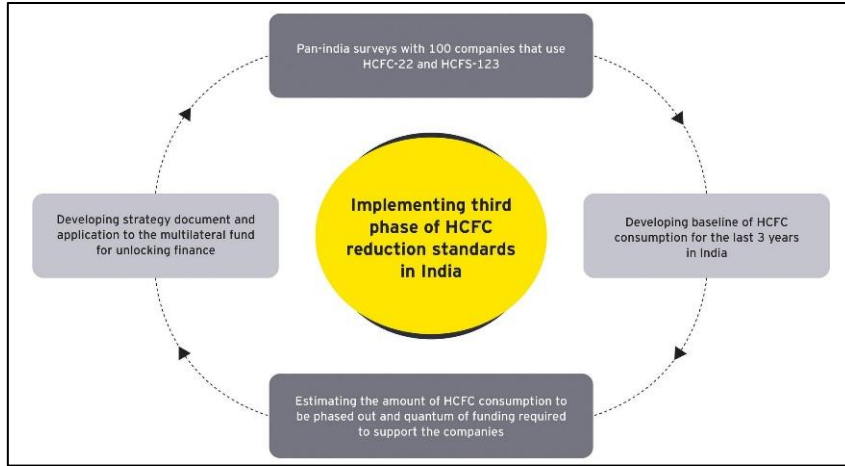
Pan-india surveys with 100 companies that use HCFC-22 and HCFS-123

Developing baseline of HCFC consumption for the last 3 years in India

Estimating the amount of HCFC consumption to be phased out and quantum of funding required to support the companies

Developing strategy document and application to the multilateral fund for unlocking finance

Implementing third phase of HCFC reduction standards in India